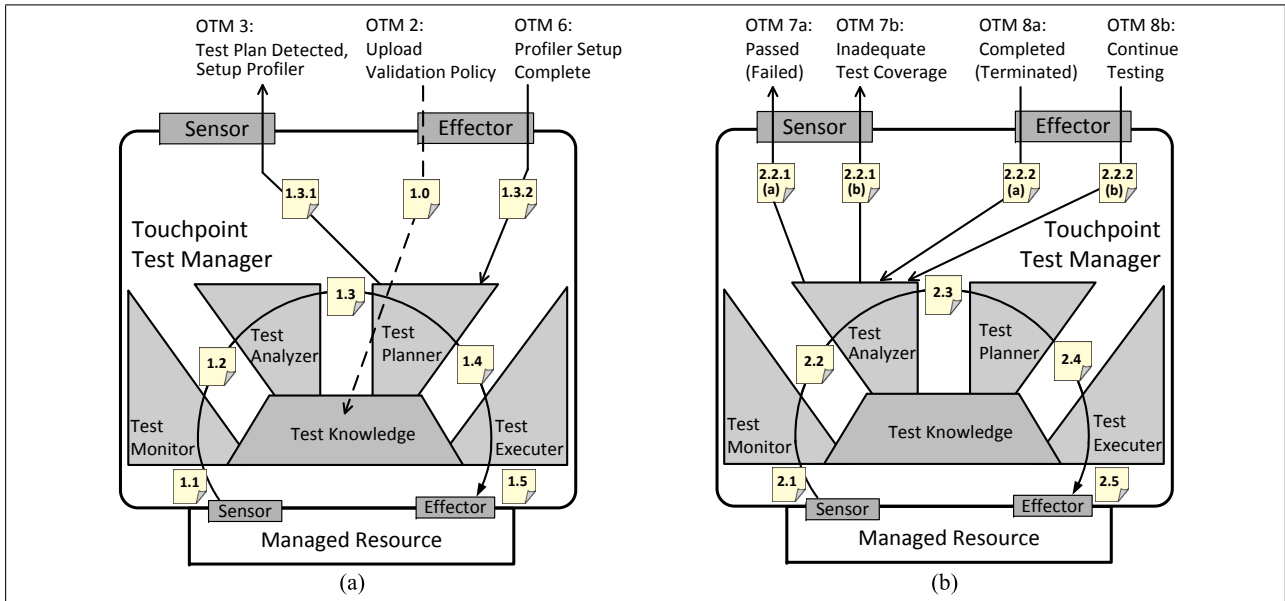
OTM 3: Test Plan Detected, Setup Profiler

OTM 2: Upload Validation Policy

OTM 6: Profiler Setup Complete

Sensor

Effector

1.3.1

1.0

1.3.2

Touchpoint Test Manager

1.3

Test Analyzer

Test Planner

1.2

1.4

Test Monitor

Test Knowledge

Test Executer

1.1

1.5

Sensor

Effector

Managed Resource

(a)

OTM 7a: Passed (Failed)

OTM 7b: Inadequate Test Coverage

OTM 8a: Completed (Terminated)

OTM 8b: Continue Testing

Sensor

Effector

2.2.1 (a)

2.2.1 (b)

2.2.2 (a)

2.2.2 (b)

Touchpoint Test Manager

2.3

Test Analyzer

Test Planner

2.2

2.4

Test Monitor

Test Knowledge

Test Executer

2.1

2.5

Sensor

Effector

Managed Resource

(b)